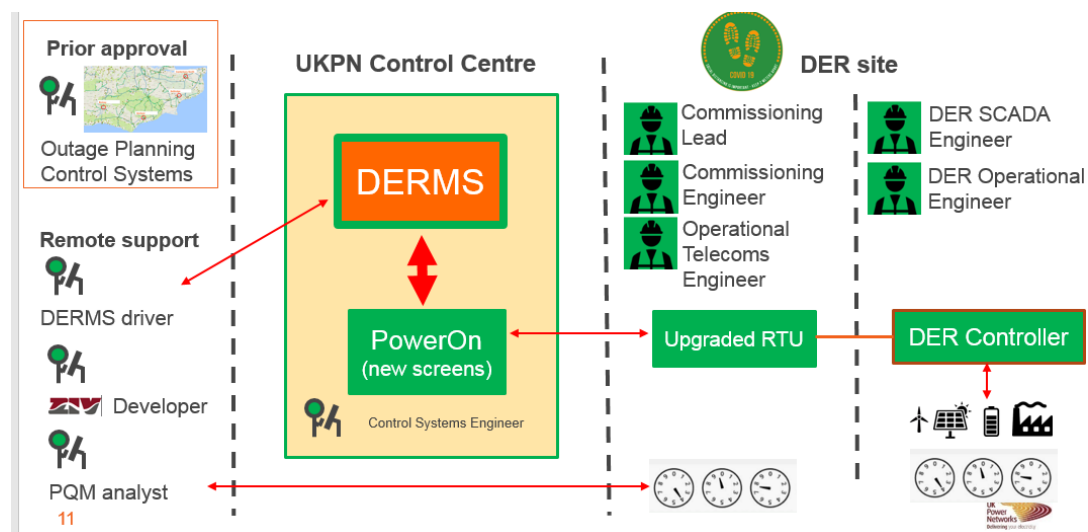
Prior approval

Outage Planning Control Systems

Remote support

DERMS driver

Developer

PQM analyst

11

UKPN Control Centre

DERMS

PowerOn (new screens)

Control Systems Engineer

COVID 19

DER site

Commissioning Lead

Commissioning Engineer

Operational Telecoms Engineer

DER SCADA Engineer

DER Operational Engineer

Upgraded RTU

DER Controller

UK Power Networks